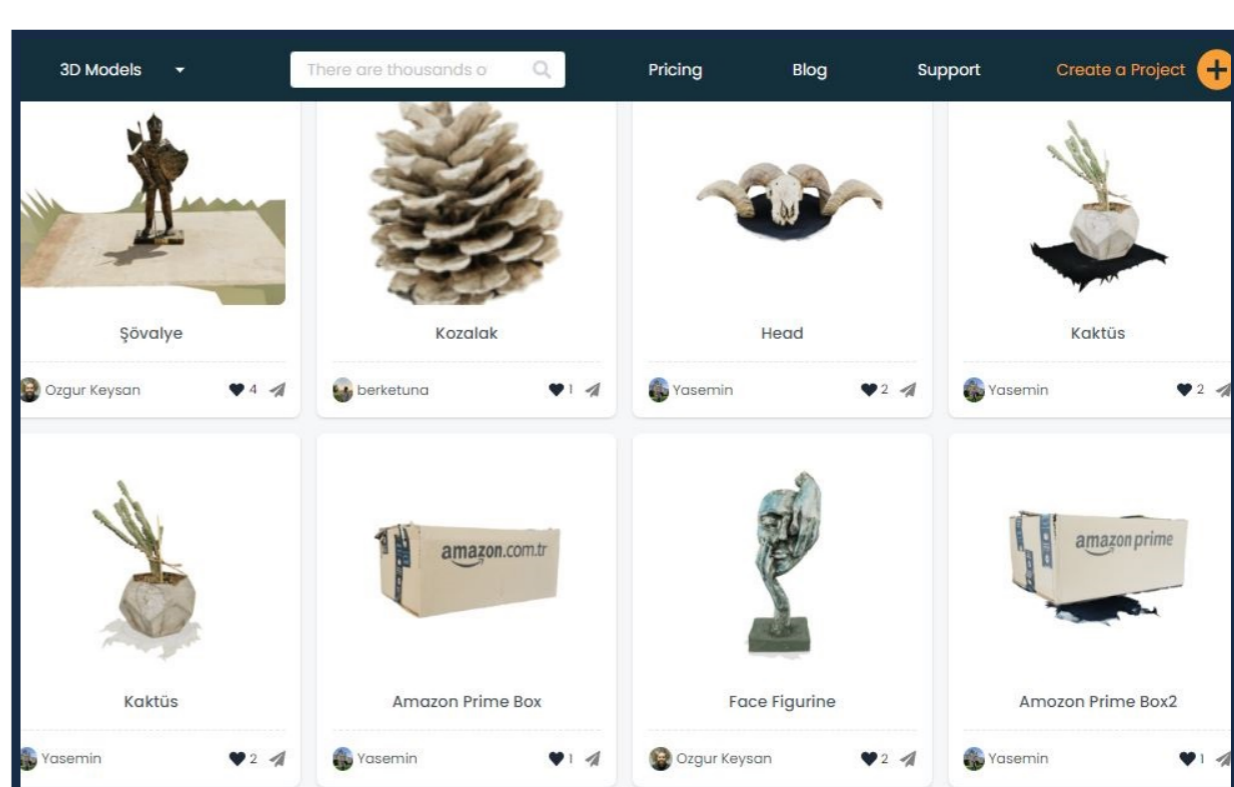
3D Models
There are thousands o
Pricing
Blog
Support
Create a Project +

Şövalye
Ozgur Keysan 4

Kozalak
berketuna 1

Head
Yasemin 2

Kaktüs
Yasemin 2

Kaktüs
Yasemin 2

amazon.com.tr
Amazon Prime Box
Yasemin 1

Face Figurine
Ozgur Keysan 2

amazon prime
Amozon Prime Box2
Yasemin 1